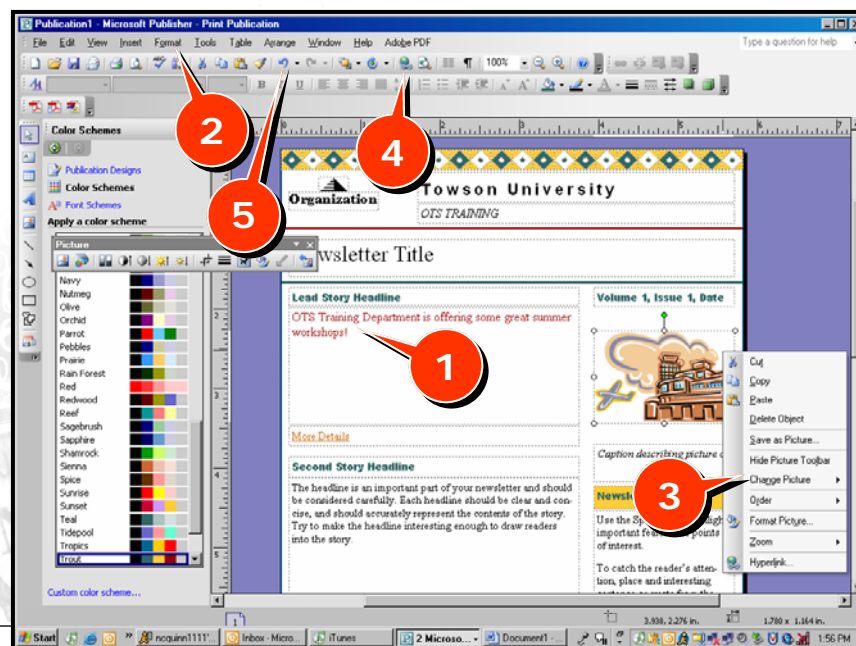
Publication1 - Microsoft Publisher - Print Publication

File Edit View Insert Format Tools Table Arrange Window Help Adobe PDF

Type a question for help

100%

Color Schemes

Publication Designs
Color Schemes
Font Schemes
Apply a color scheme

Picture

Navy
Nutmeg
Olive
Orchid
Parrot
Pebbles
Prairie
Rain Forest
Red
Redwood
Reef
Sagebrush
Sapphire
Shamrock
Sienna
Spice
Sunrise
Sunset
Teal
Tidepool
Tropics
Trout

Custom color scheme...

2

4

5

1

3

Organization

Towson University

OTS TRAINING

wsletter Title

Lead Story Headline

OTS Training Department is offering some great summer workshops!

More Details

Volume 1, Issue 1, Date

Caption describing picture o

Newsl

Use the Sp important fea of interest.

To catch the reader's attention, place and interesting

Second Story Headline

The headline is an important part of your newsletter and should be considered carefully. Each headline should be clear and concise, and should accurately represent the contents of the story. Try to make the headline interesting enough to draw readers into the story.

Cut
Copy
Paste
Delete Object
Save as Picture...
Hide Picture Toolbar
Change Picture
Order
Format Picture...
Zoom
Hyperlink...

1

3.938, 2.276 in.

1.780 x 1.164 in.

Start

ncquinn1111'...

Inbox - Micro...

iTunes

2 Microso...

Document1 - ...

1:56 PM